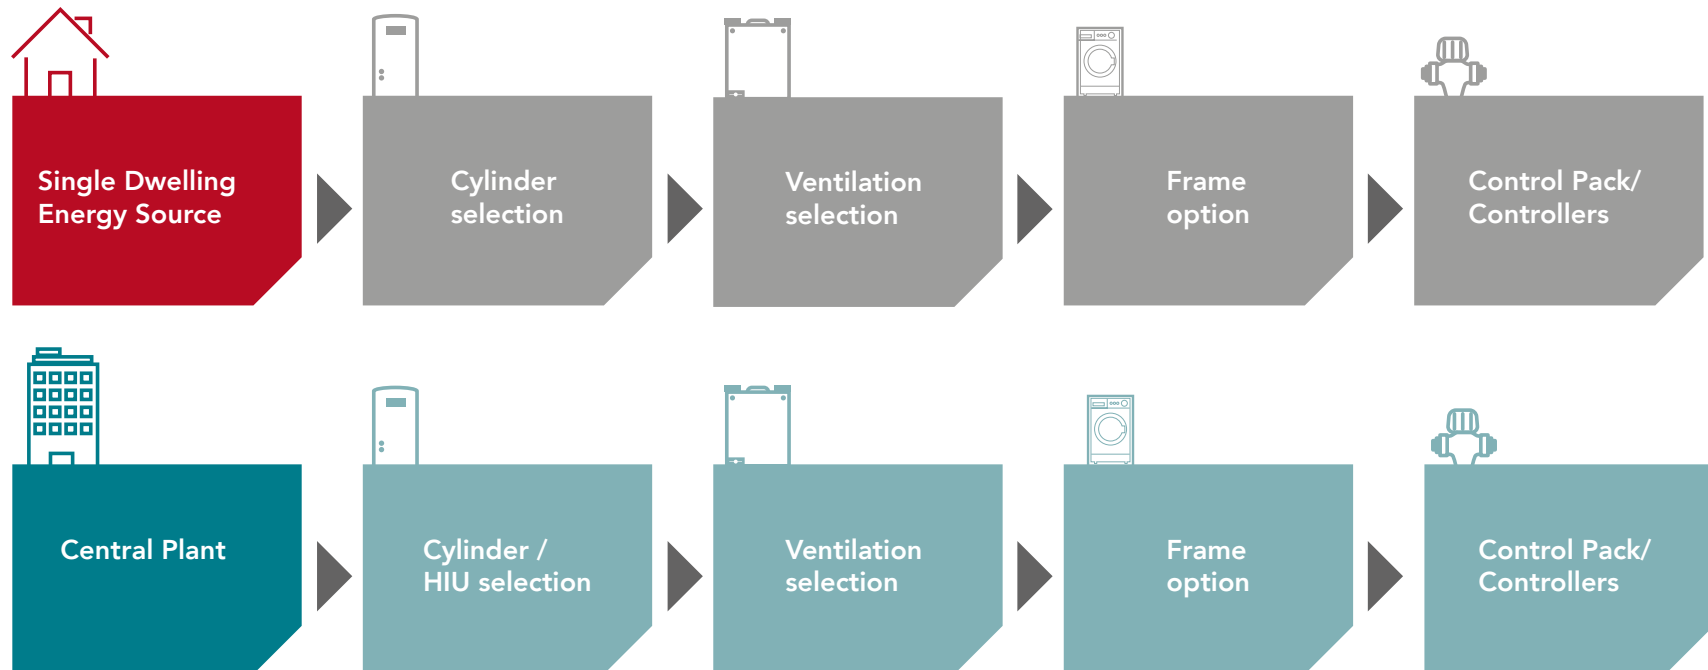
Single Dwelling Energy Source

Cylinder selection

Ventilation selection

Frame option

Control Pack/ Controllers

Central Plant

Cylinder / HIU selection

Ventilation selection

Frame option

Control Pack/ Controllers